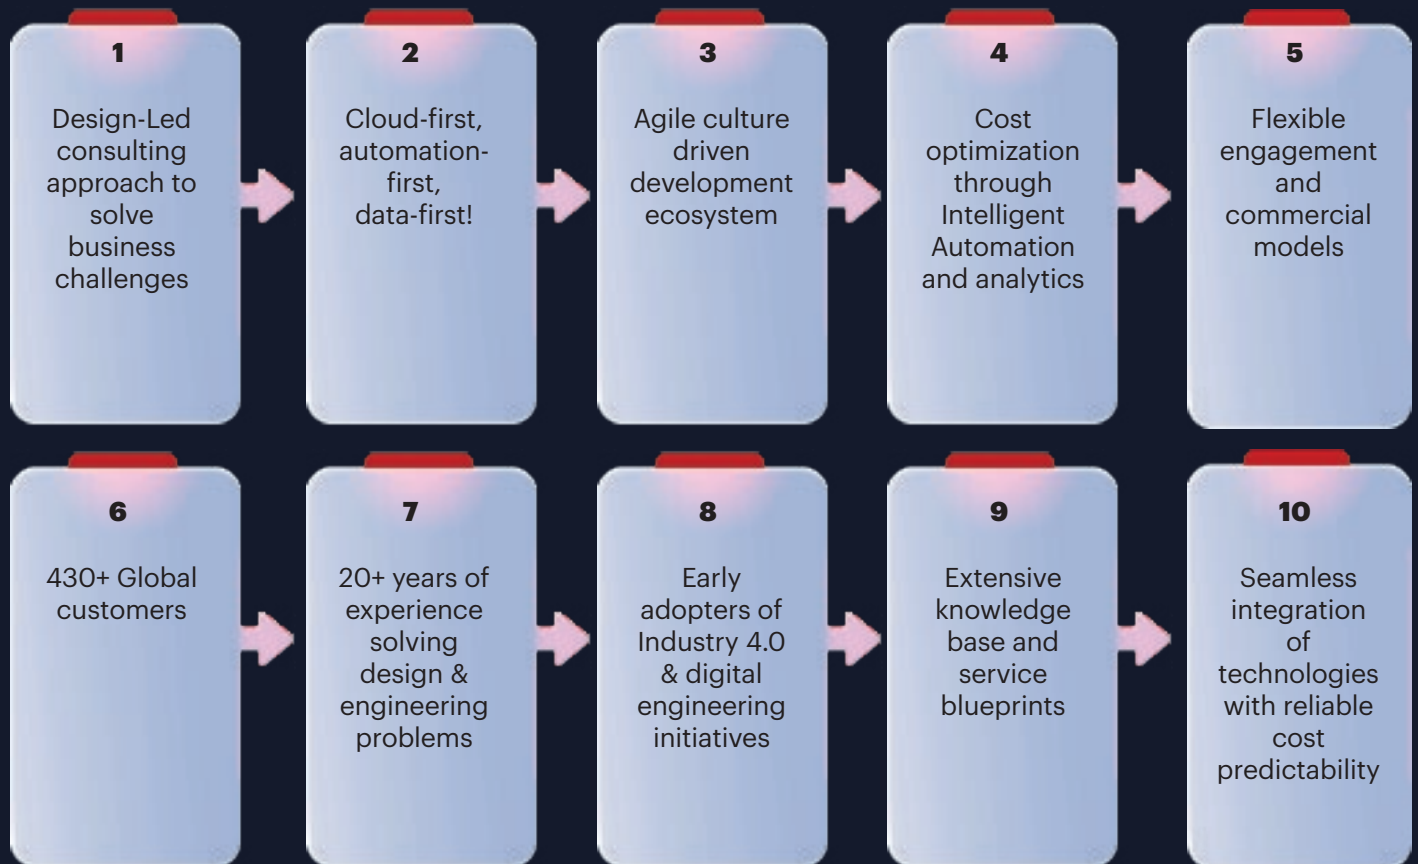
1

Design-Led consulting approach to solve business challenges

2

Cloud-first, automation-first, data-first!

3

Agile culture driven development ecosystem

4

Cost optimization through Intelligent Automation and analytics

5

Flexible engagement and commercial models

6

430+ Global customers

7

20+ years of experience solving design & engineering problems

8

Early adopters of Industry 4.0 & digital engineering initiatives

9

Extensive knowledge base and service blueprints

10

Seamless integration of technologies with reliable cost predictability